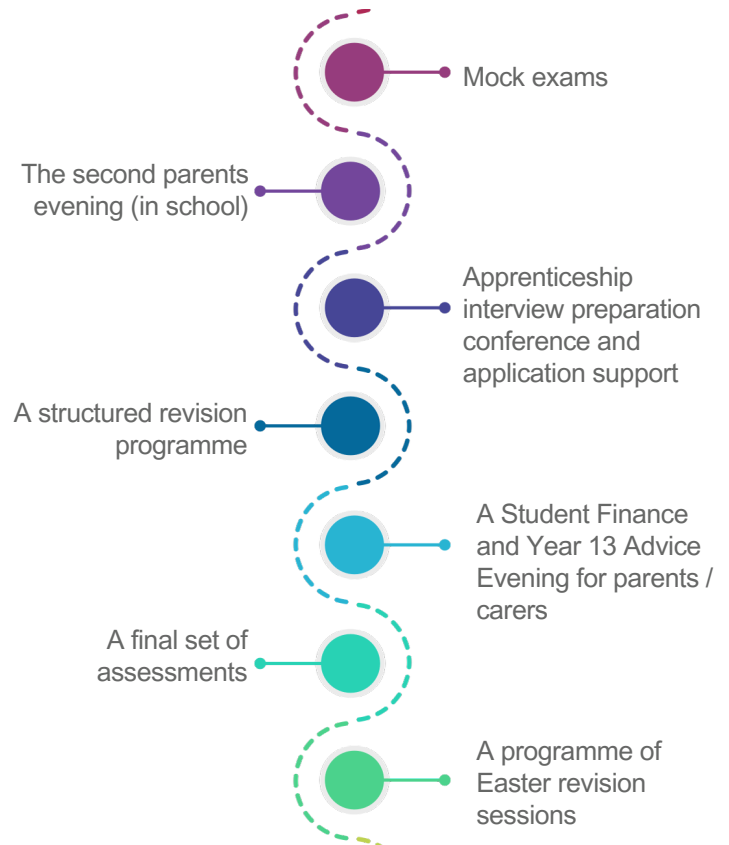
Mock exams

The second parents evening (in school)

Apprenticeship interview preparation conference and application support

A structured revision programme

A Student Finance and Year 13 Advice Evening for parents / carers

A final set of assessments

A programme of Easter revision sessions